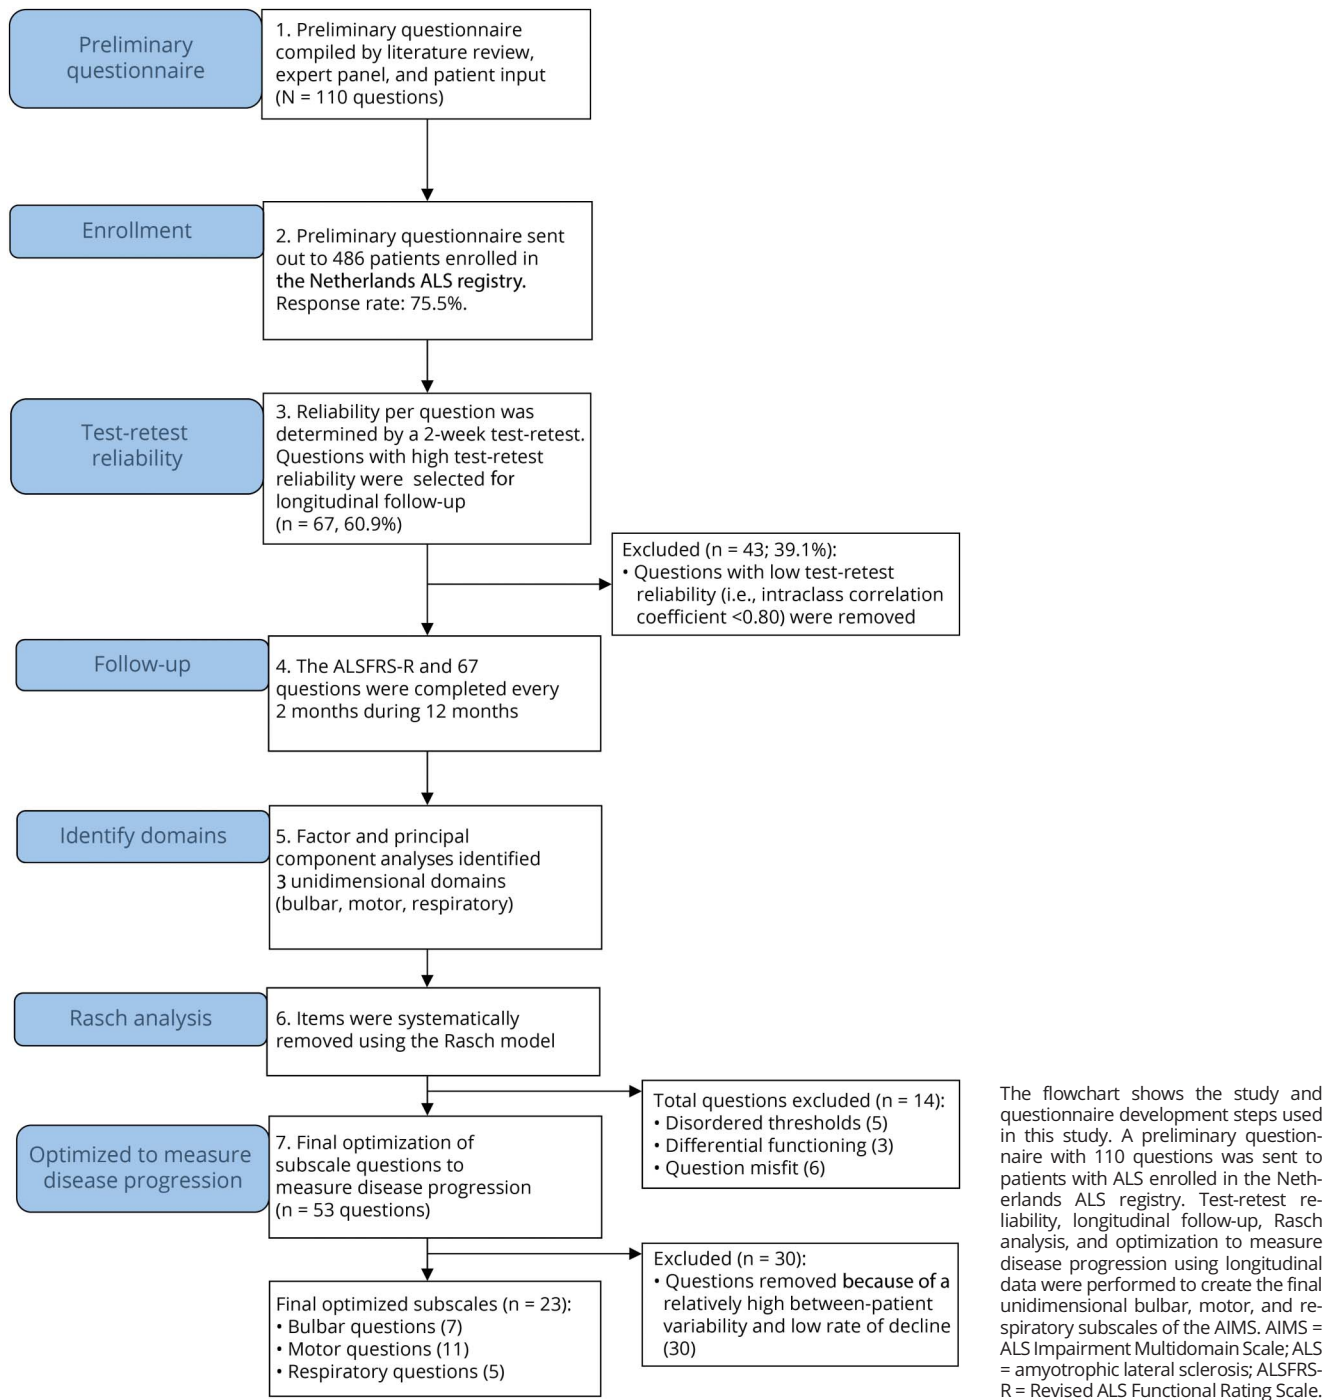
Preliminary questionnaire

1. Preliminary questionnaire compiled by literature review, expert panel, and patient input (N = 110 questions)

Enrollment

2. Preliminary questionnaire sent out to 486 patients enrolled in the Netherlands ALS registry. Response rate: 75.5%.

Test-retest reliability

3. Reliability per question was determined by a 2-week test-retest. Questions with high test-retest reliability were selected for longitudinal follow-up (n = 67, 60.9%)

Excluded (n = 43; 39.1%):
• Questions with low test-retest reliability (i.e., intraclass correlation coefficient <0.80) were removed

Follow-up

4. The ALSFRS-R and 67 questions were completed every 2 months during 12 months

Identify domains

5. Factor and principal component analyses identified 3 unidimensional domains (bulbar, motor, respiratory)

Rasch analysis

6. Items were systematically removed using the Rasch model

Total questions excluded (n = 14):
• Disordered thresholds (5)
• Differential functioning (3)
• Question misfit (6)

Optimized to measure disease progression

7. Final optimization of subscale questions to measure disease progression (n = 53 questions)

Excluded (n = 30):
• Questions removed because of a relatively high between-patient variability and low rate of decline (30)

Final optimized subscales (n = 23):
• Bulbar questions (7)
• Motor questions (11)
• Respiratory questions (5)

The flowchart shows the study and questionnaire development steps used in this study. A preliminary questionnaire with 110 questions was sent to patients with ALS enrolled in the Netherlands ALS registry. Test-retest reliability, longitudinal follow-up, Rasch analysis, and optimization to measure disease progression using longitudinal data were performed to create the final unidimensional bulbar, motor, and respiratory subscales of the AIMS. AIMS = ALS Impairment Multidomain Scale; ALS = amyotrophic lateral sclerosis; ALSFRS-R = Revised ALS Functional Rating Scale.